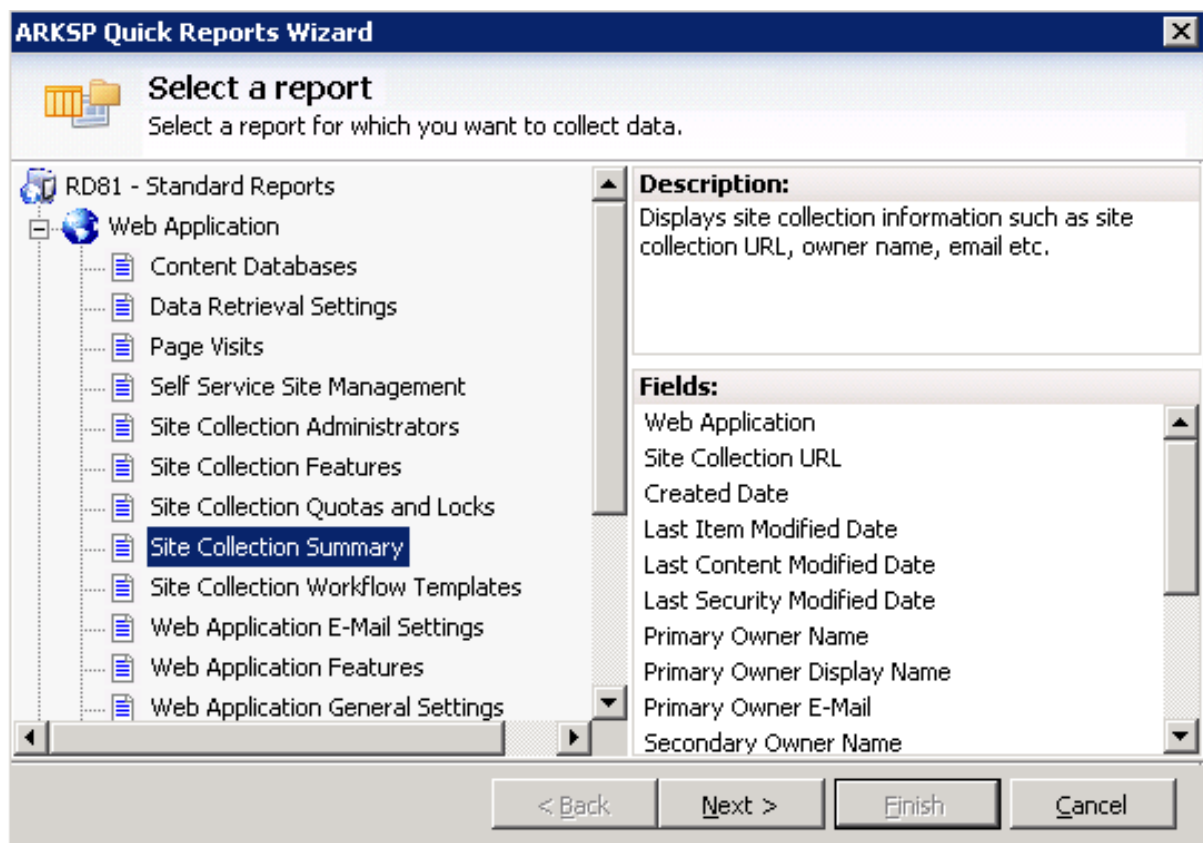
ARKSP Quick Reports Wizard

Select a report
Select a report for which you want to collect data.

RD81 - Standard Reports
Web Application
Content Databases
Data Retrieval Settings
Page Visits
Self Service Site Management
Site Collection Administrators
Site Collection Features
Site Collection Quotas and Locks
Site Collection Summary
Site Collection Workflow Templates
Web Application E-Mail Settings
Web Application Features
Web Application General Settings

Description:
Displays site collection information such as site collection URL, owner name, email etc.

Fields:
Web Application
Site Collection URL
Created Date
Last Item Modified Date
Last Content Modified Date
Last Security Modified Date
Primary Owner Name
Primary Owner Display Name
Primary Owner E-Mail
Secondary Owner Name

< Back
Next >
Finish
Cancel